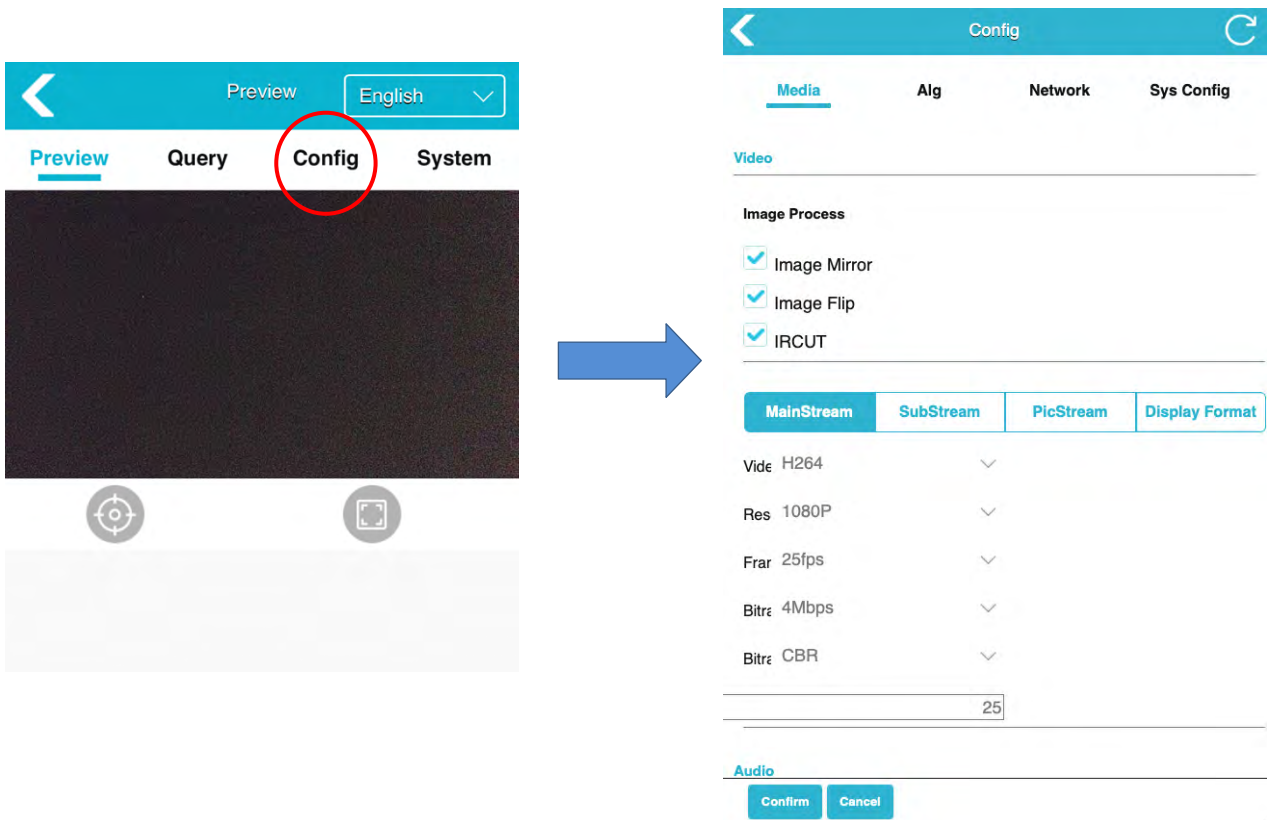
Preview English

Preview Query Config System

Config

Media Alg Network Sys Config

Video

Image Process

Image Mirror

Image Flip

IRCUT

MainStream SubStream PicStream Display Format

Vide H264

Res 1080P

Frar 25fps

Bitra 4Mbps

Bitra CBR

25

Audio

Confirm Cancel